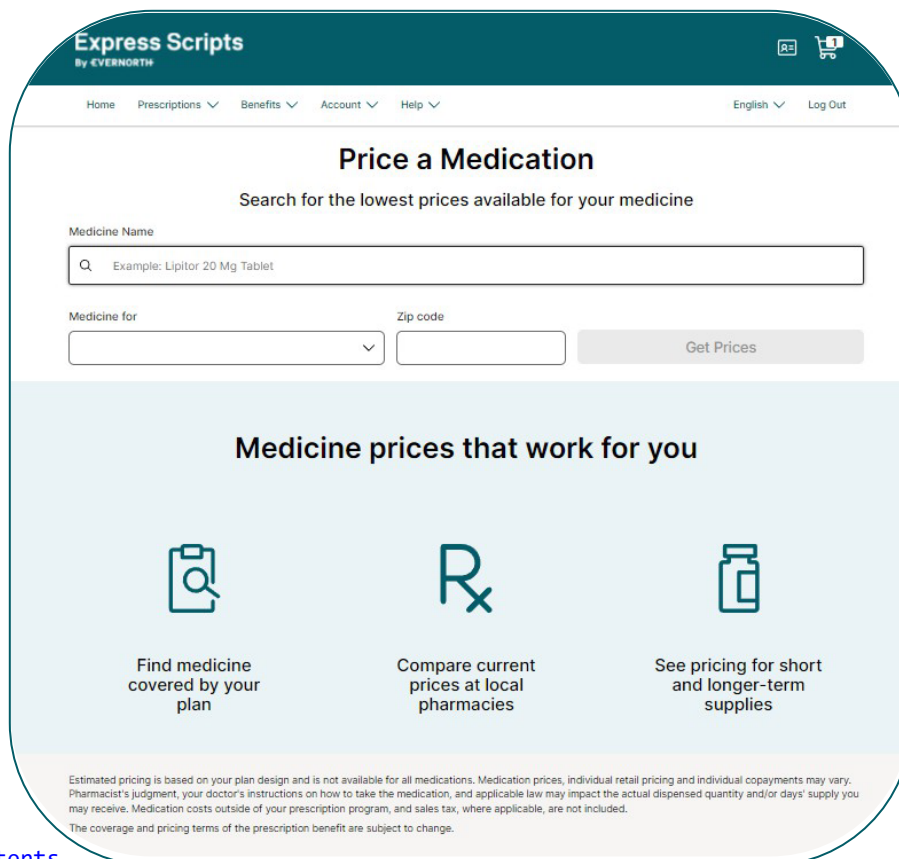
Express Scripts
By EVERNORTH

1

Home Prescriptions Benefits Account Help English Log Out

Price a Medication

Search for the lowest prices available for your medicine

Medicine Name

Example: Lipitor 20 Mg Tablet

Medicine for

Zip code

Get Prices

Medicine prices that work for you

Find medicine covered by your plan

Compare current prices at local pharmacies

See pricing for short and longer-term supplies

Estimated pricing is based on your plan design and is not available for all medications. Medication prices, individual retail pricing and individual copayments may vary. Pharmacist's judgment, your doctor's instructions on how to take the medication, and applicable law may impact the actual dispensed quantity and/or days' supply you may receive. Medication costs outside of your prescription program, and sales tax, where applicable, are not included.

The coverage and pricing terms of the prescription benefit are subject to change.

ponts